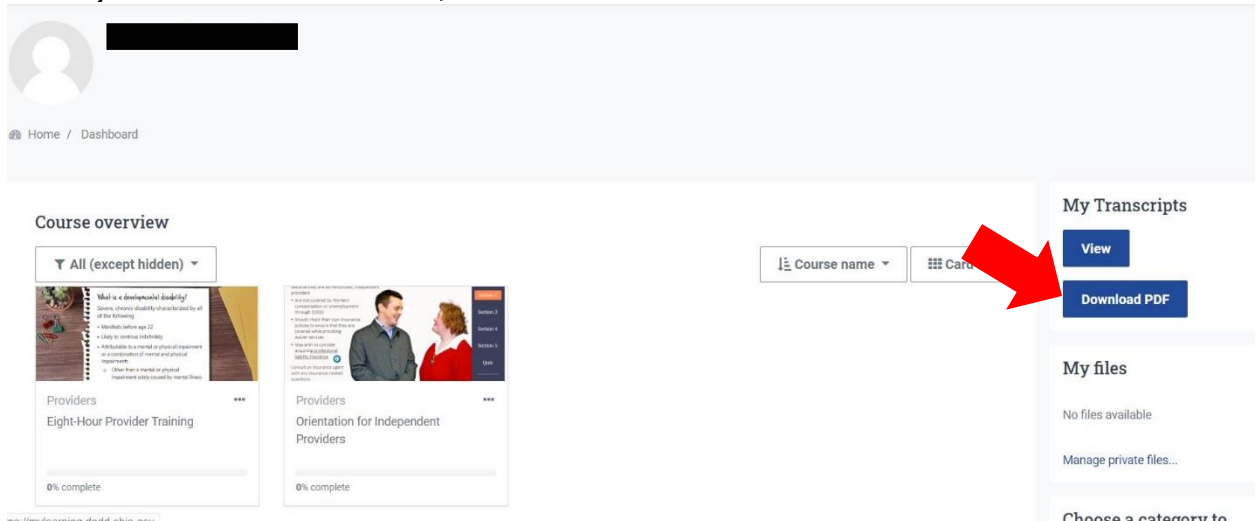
Home / Dashboard

Course overview

All (except hidden)

Course name

Card

What is a developmental disability?
Severe, chronic disability characterized by all of the following
• Manifests before age 22
• Likely to continue indefinitely
• Attributable to a mental or physical impairment or a combination of mental and physical impairments
○ Other than a mental or physical impairment solely caused by mental illness

Providers
Eight-Hour Provider Training

0% complete

• Are not covered by Workers' compensation or unemployment through DODD
• Should check their own insurance policies to ensure that they are covered while providing waiver services
• May wish to consider Assuming professional liability insurance
Consult an insurance agent with any insurance-related questions.

Section 3
Section 4
Section 5
Quiz

Providers
Orientation for Independent Providers

0% complete

My Transcripts

View

Download PDF

My files

No files available

Manage private files...

Choose a category to

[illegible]mylearning.dodd.ohio.gov